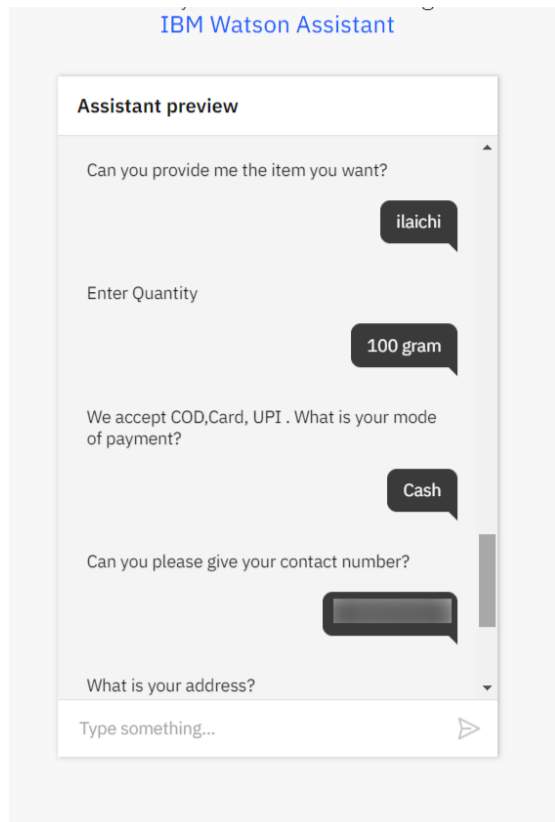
IBM Watson Assistant

Assistant preview

Can you provide me the item you want?

ilaichi

Enter Quantity

100 gram

We accept COD,Card, UPI . What is your mode of payment?

Cash

Can you please give your contact number?

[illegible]

What is your address?

Type something...